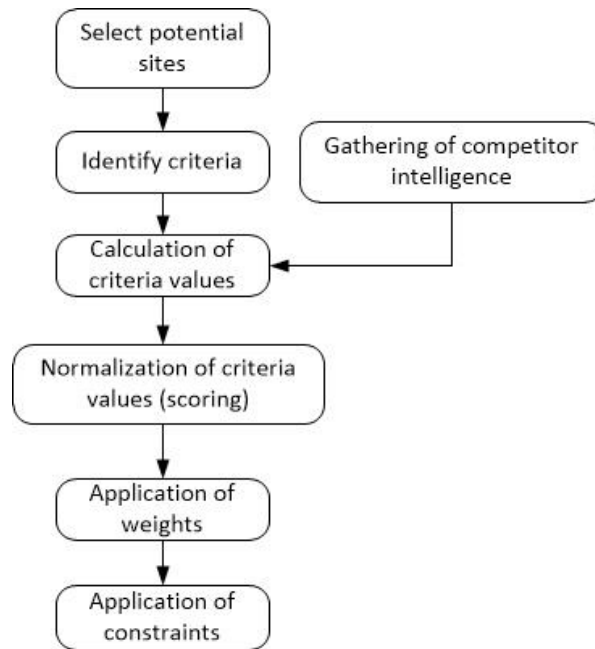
Select potential sites

Identify criteria

Gathering of competitor intelligence

Calculation of criteria values

Normalization of criteria values (scoring)

Application of weights

Application of constraints